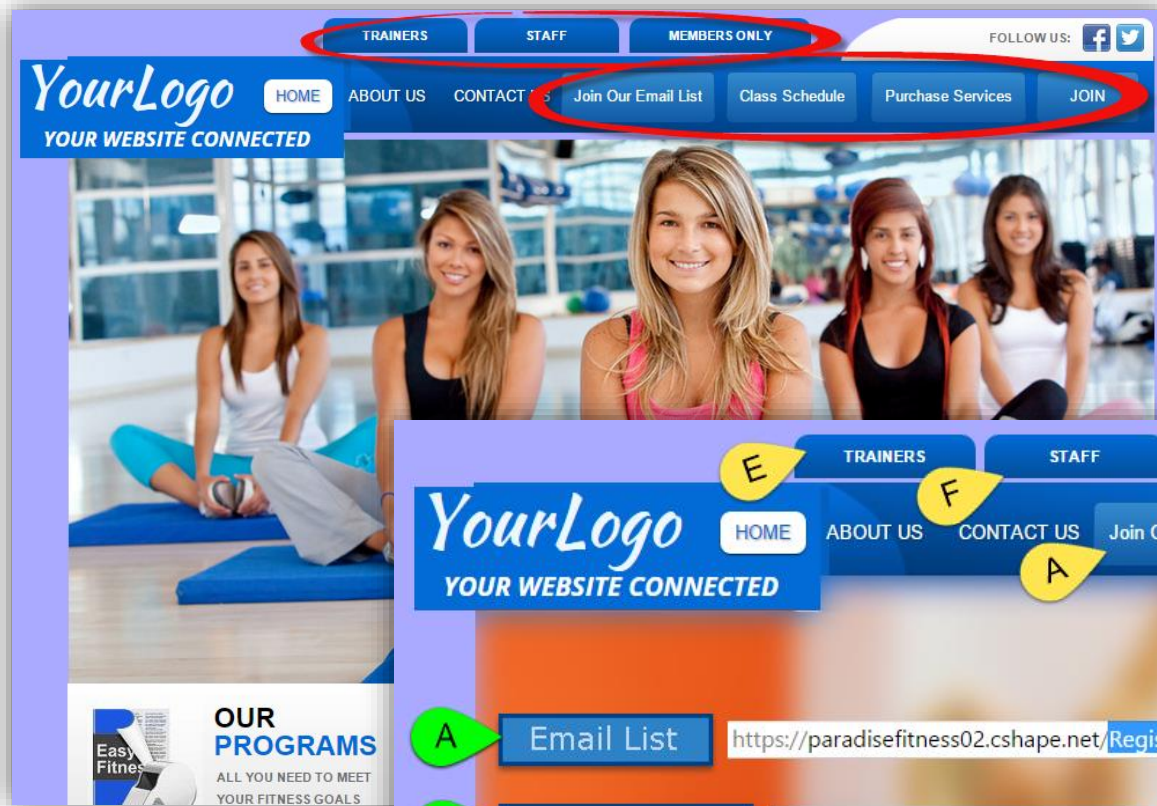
TRAINERS
STAFF
MEMBERS ONLY
FOLLOW US:

YourLogo
YOUR WEBSITE CONNECTED

HOME
ABOUT US
CONTACT US
Join Our Email List
Class Schedule
Purchase Services
JOIN

OUR
PROGRAMS
ALL YOU NEED TO MEET
YOUR FITNESS GOALS

Easy
Fitness

E
TRAINERS
F
STAFF

YourLogo
YOUR WEBSITE CONNECTED

HOME
ABOUT US
CONTACT US
Join C
A

A
Email List
https://paradisefitness02.cshape.net/Regis